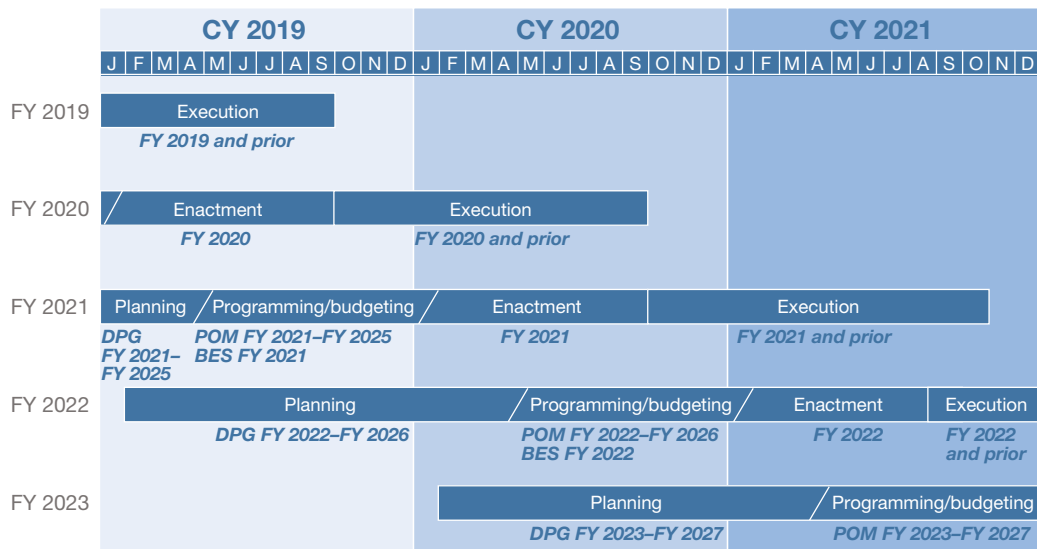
CY 2019

CY 2020

CY 2021

J F M A M J J A S O N D J F M A M J J A S O N D J F M A M J J A S O N D

FY 2019

Execution

FY 2019 and prior

FY 2020

Enactment

Execution

FY 2020

FY 2020 and prior

FY 2021

Planning

Programming/budgeting

Enactment

Execution

DPG FY 2021–FY 2025

POM FY 2021–FY 2025 BES FY 2021

FY 2021

FY 2021 and prior

FY 2022

Planning

Programming/budgeting

Enactment

Execution

DPG FY 2022–FY 2026

POM FY 2022–FY 2026 BES FY 2022

FY 2022

FY 2022 and prior

FY 2023

Planning

Programming/budgeting

DPG FY 2023–FY 2027

POM FY 2023–FY 2027